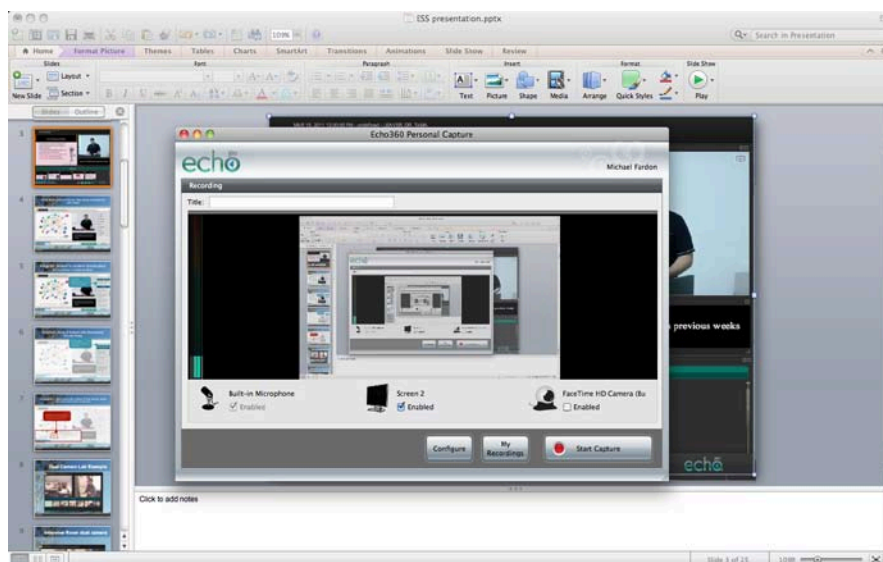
ESS presentation.pptx

Search in Presentation

Home Format Picture Themes Tables Charts SmartArt Transitions Animations Slide Show Review

Slides Font Paragraph Insert Format Slide Show

Layout New Slide Section Text Picture Shape Media Arrange Quick Styles Play

Slides Outline

Echo360 Personal Capture

echo

Michael Fardon

Recording

Title:

previous weeks

Built-in Microphone
Enabled

Screen 2
Enabled

FaceTime HD Camera (Bu
Enabled

Configure My Recordings Start Capture

echo

Click to add notes

Dual Camera Lab Example

Slide 3 of 25